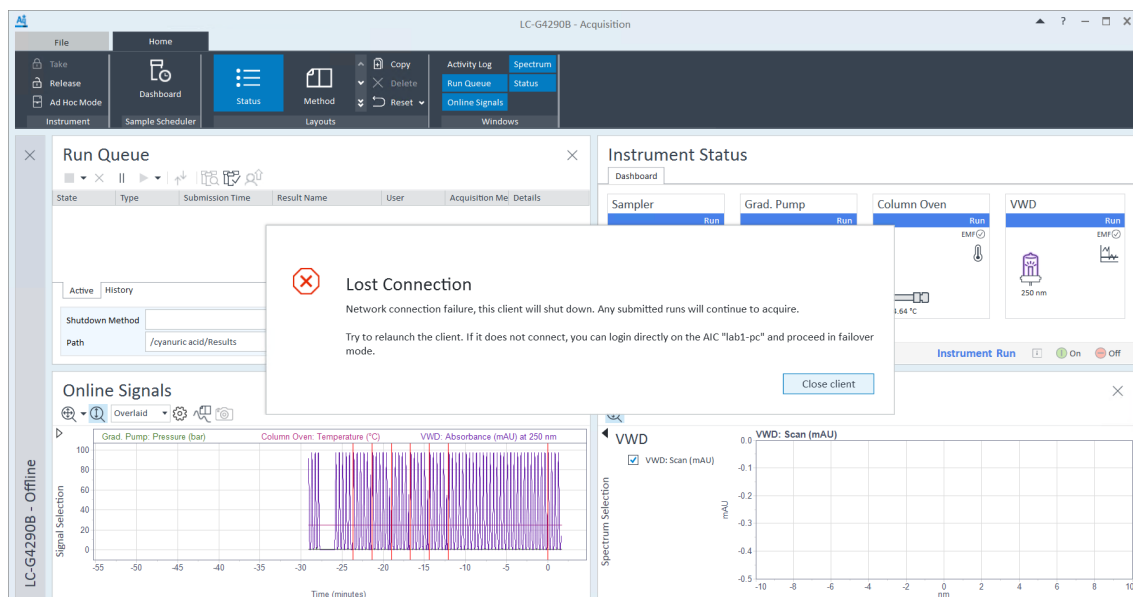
LC-G4290B - Acquisition

File
Home

Take
Release
Ad Hoc Mode
Instrument

Dashboard
Sample Scheduler

Status
Method
Copy
Delete
Reset
Layouts

Activity Log
Spectrum
Run Queue
Status
Online Signals
Windows

Run Queue

| State | Type | Submission Time | Result Name | User | Acquisition Me | Details |
|---|---|---|---|---|---|---|

Active
History

Shutdown Method
Path /cyanuric acid/Results

Instrument Status
Dashboard

Sampler
Run
Grad. Pump
Run
Column Oven
Run
EMF
VWD
Run
EMF
250 nm
4.64 °C

Instrument Run
On
Off

Lost Connection

Network connection failure, this client will shut down. Any submitted runs will continue to acquire.

Try to relaunch the client. If it does not connect, you can login directly on the AIC "lab1-pc" and proceed in failover mode.

Close client

Online Signals
Overlaid

Grad. Pump: Pressure (bar)
Column Oven: Temperature (°C)
VWD: Absorbance (mAU) at 250 nm
Signal Selection
100
80
60
40
20
0
-55 -50 -45 -40 -35 -30 -25 -20 -15 -10 -5 0
Time (minutes)

VWD
VWD: Scan (mAU)
Spectrum Selection
VWD: Scan (mAU)
0.0
-0.1
-0.2
-0.3
-0.4
-0.5
mAU
-10 -8 -6 -4 -2 0 2 4 6 8 10
nm

LC-G4290B - Offline